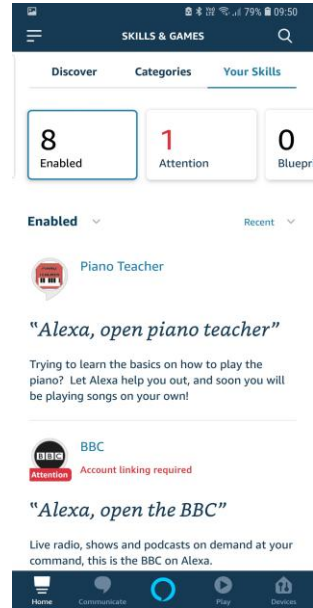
79% 09:50

SKILLS & GAMES

Discover
Categories
Your Skills

8
Enabled

1
Attention

0
Bluepr

Enabled
Recent

Piano Teacher

"Alexa, open piano teacher"

Trying to learn the basics on how to play the piano? Let Alexa help you out, and soon you will be playing songs on your own!

BBC
Attention
BBC
Account linking required

"Alexa, open the BBC"

Live radio, shows and podcasts on demand at your command, this is the BBC on Alexa.

Home
Communicate
Play
Devices